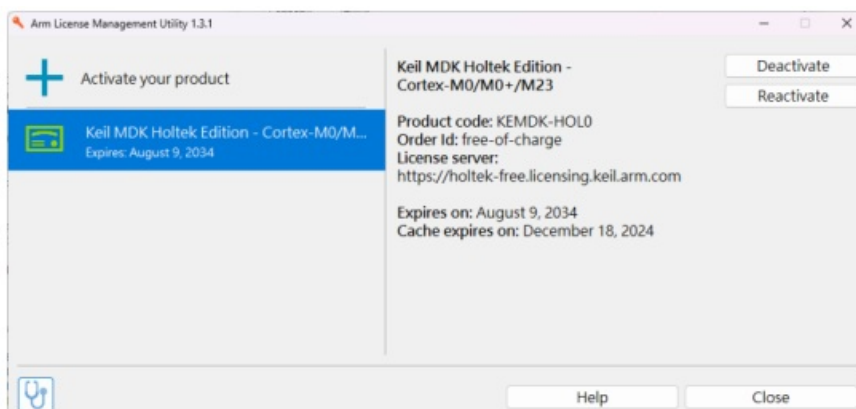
Arm License Management Utility 1.3.1

Activate your product

Keil MDK Holtek Edition - Cortex-M0/M...
Expires: August 9, 2034

Keil MDK Holtek Edition - Cortex-M0/M0+/M23

Deactivate

Reactivate

Product code: KEMDK-HOL0
Order Id: free-of-charge
License server:
https://holtek-free.licensing.keil.arm.com

Expires on: August 9, 2034
Cache expires on: December 18, 2024

Help

Close